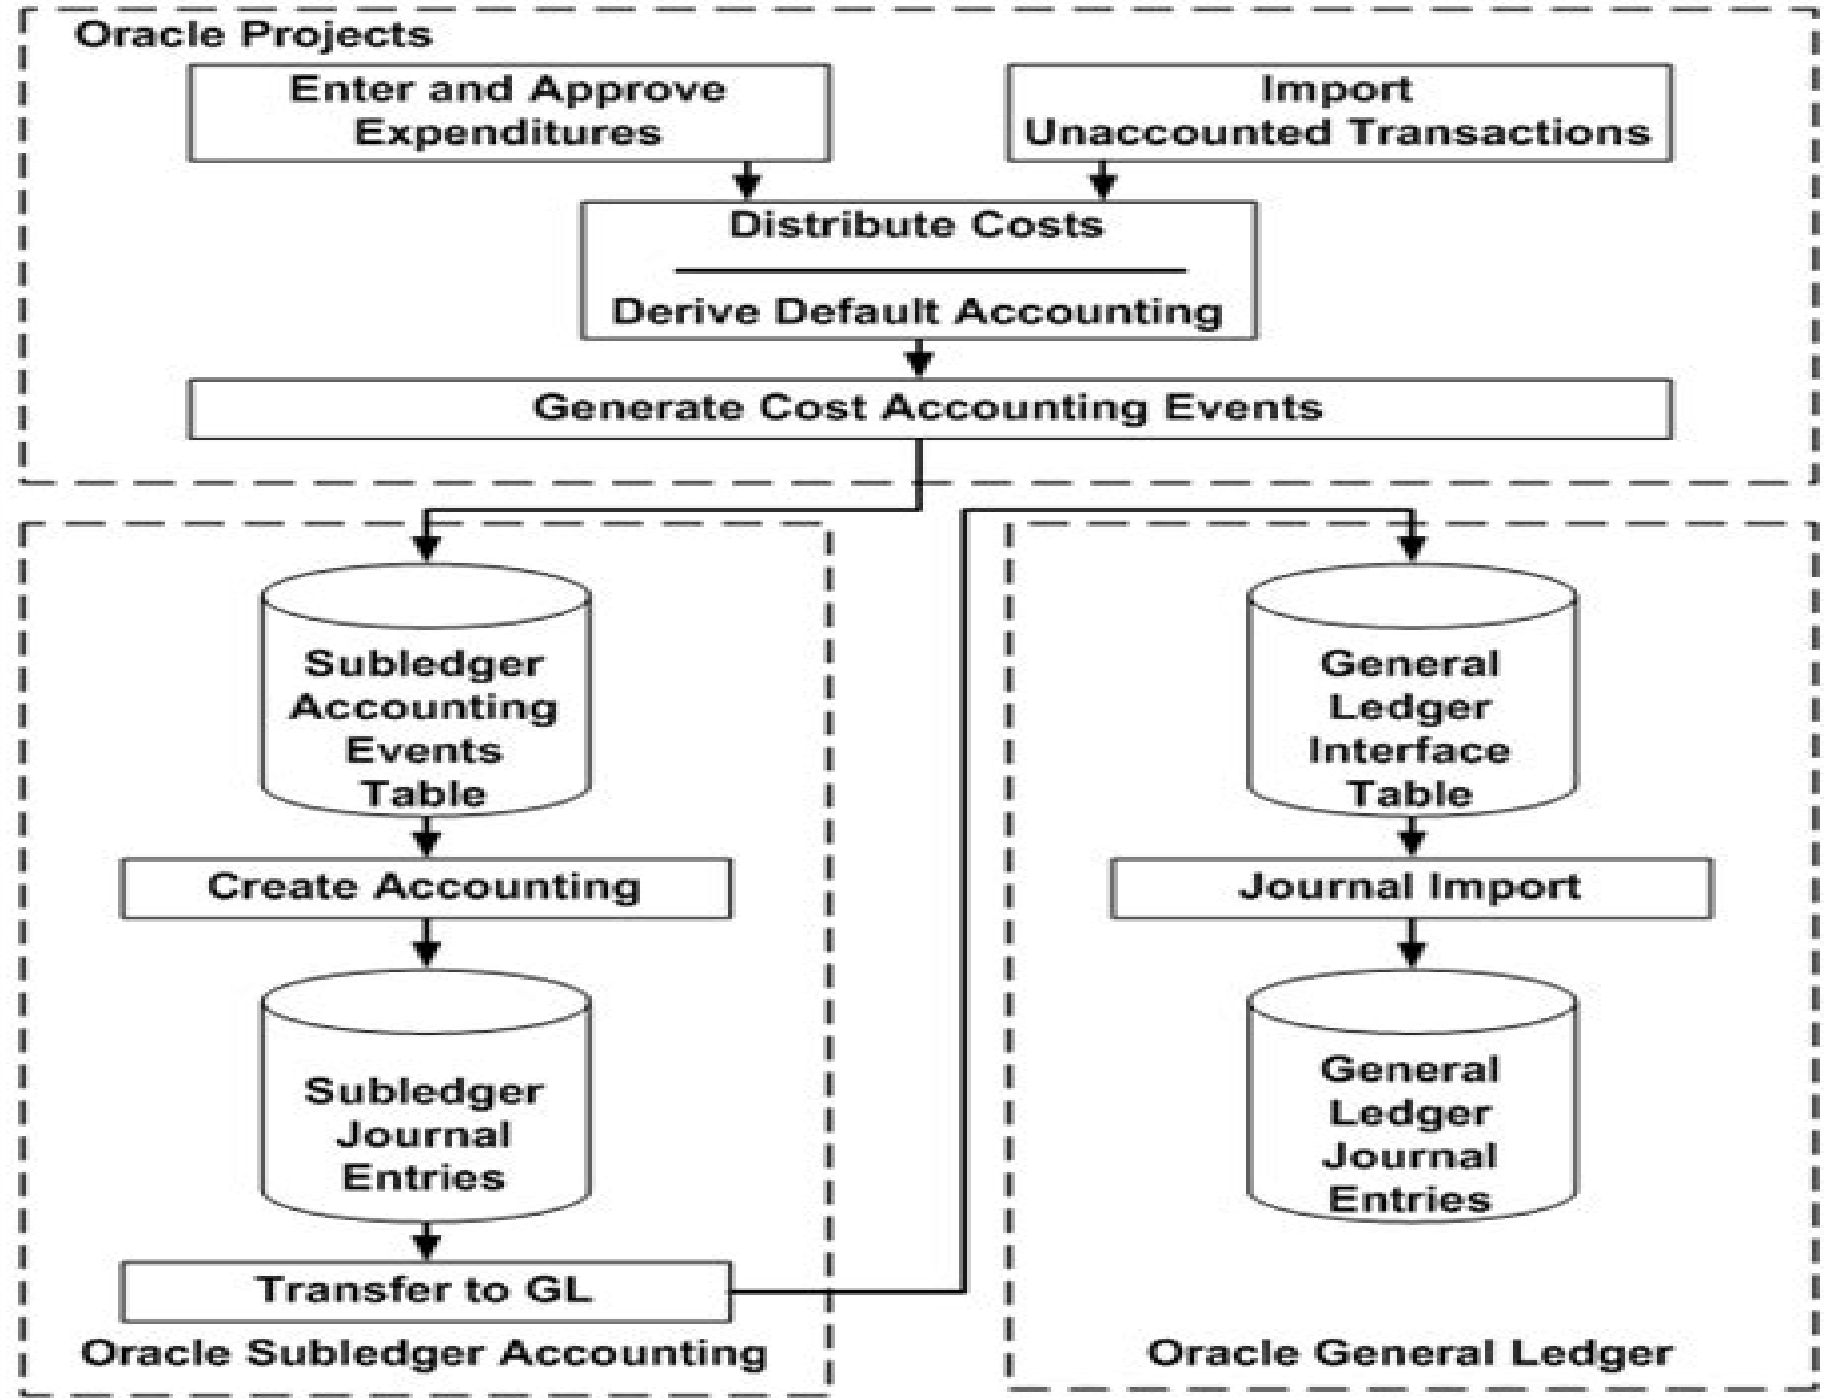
Oracle Projects

Enter and Approve Expenditures

Import Unaccounted Transactions

Distribute Costs

Derive Default Accounting

Generate Cost Accounting Events

Subledger Accounting Events Table

Create Accounting

Subledger Journal Entries

Transfer to GL

Oracle Subledger Accounting

General Ledger Interface Table

Journal Import

General Ledger Journal Entries

Oracle General Ledger